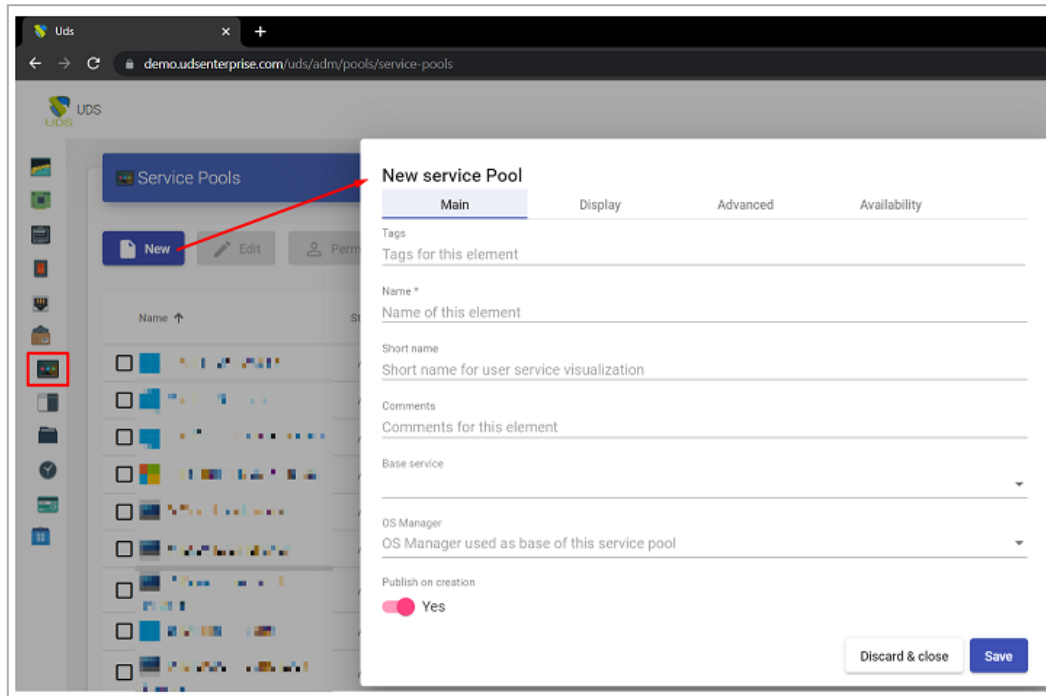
Uds

demo.udsenterprise.com/uds/adm/pools/service-pools

UDS

Service Pools

New

Edit

Perm

Name

New service Pool

Main

Display

Advanced

Availability

Tags

Tags for this element

Name *

Name of this element

Short name

Short name for user service visualization

Comments

Comments for this element

Base service

OS Manager

OS Manager used as base of this service pool

Publish on creation

Yes

Discard & close

Save